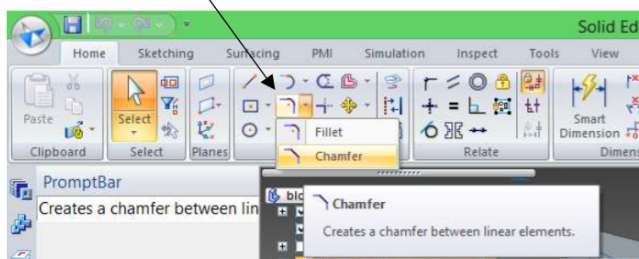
Solid Ed

Home Sketching Surfacing PMI Simulation Inspect Tools View

Paste

Select

Clipboard Select Planes

Fillet

Chamfer

Relate

Smart Dimension

Dimens

PromptBar

Creates a chamfer between lin

blo

Chamfer

Creates a chamfer between linear elements.